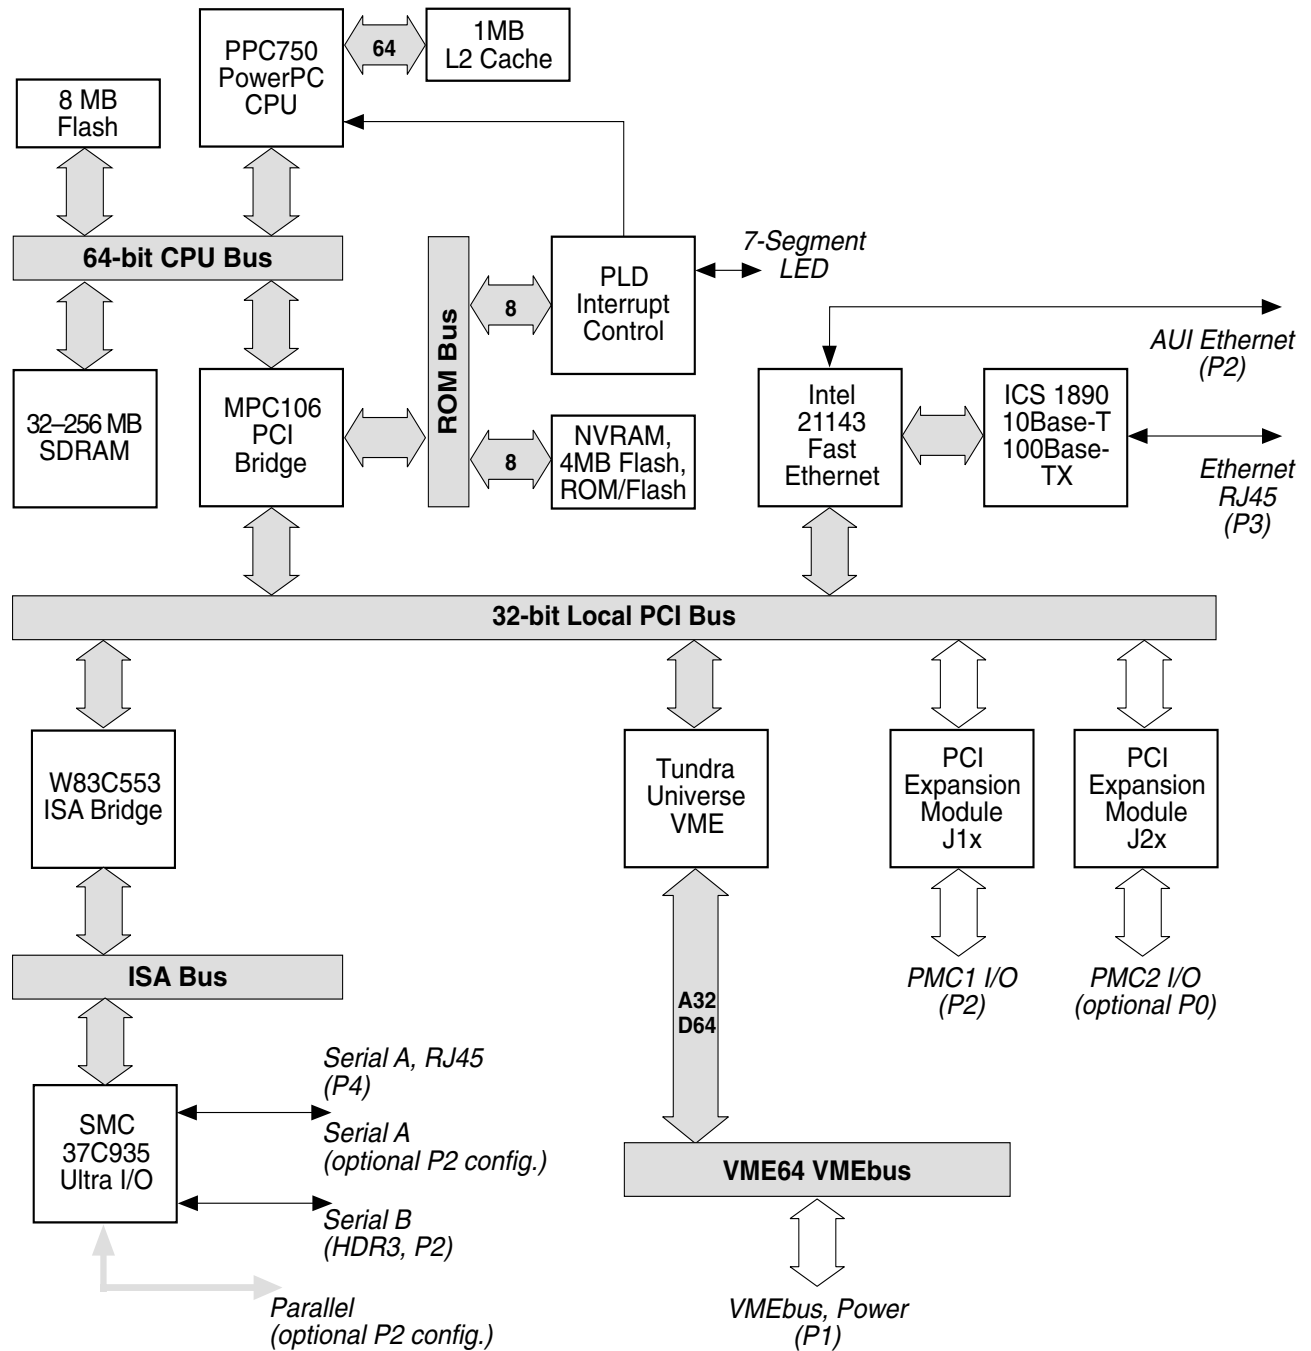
PPC750
PowerPC
CPU

64

1MB
L2 Cache

8 MB
Flash

64-bit CPU Bus

ROM Bus

8

PLD
Interrupt
Control

7-Segment
LED

AUI Ethernet
(P2)

32–256 MB
SDRAM

MPC106
PCI
Bridge

8

NVRAM,
4MB Flash,
ROM/Flash

Intel
21143
Fast
Ethernet

ICS 1890
10Base-T
100Base-
TX

Ethernet
RJ45
(P3)

32-bit Local PCI Bus

W83C553
ISA Bridge

Tundra
Universe
VME

PCI
Expansion
Module
J1x

PCI
Expansion
Module
J2x

PMC1 I/O
(P2)

PMC2 I/O
(optional P0)

ISA Bus

A32
D64

Serial A, RJ45
(P4)

SMC
37C935
Ultra I/O

Serial A
(optional P2 config.)

Serial B
(HDR3, P2)

VME64 VMEbus

Parallel
(optional P2 config.)

VMEbus, Power
(P1)